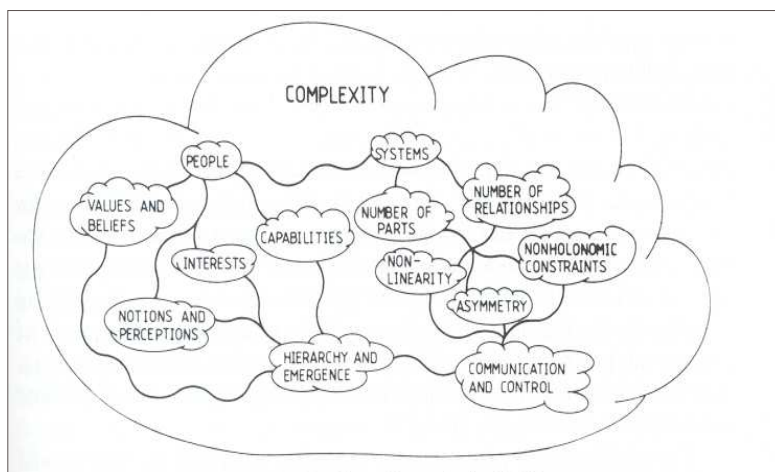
COMPLEXITY

PEOPLE

SYSTEMS

VALUES AND BELIEFS

NUMBER OF RELATIONSHIPS

NUMBER OF PARTS

CAPABILITIES

INTERESTS

NON-LINEARITY

NONHOLONOMIC CONSTRAINTS

ASYMMETRY

NOTIONS AND PERCEPTIONS

HIERARCHY AND EMERGENCE

COMMUNICATION AND CONTROL